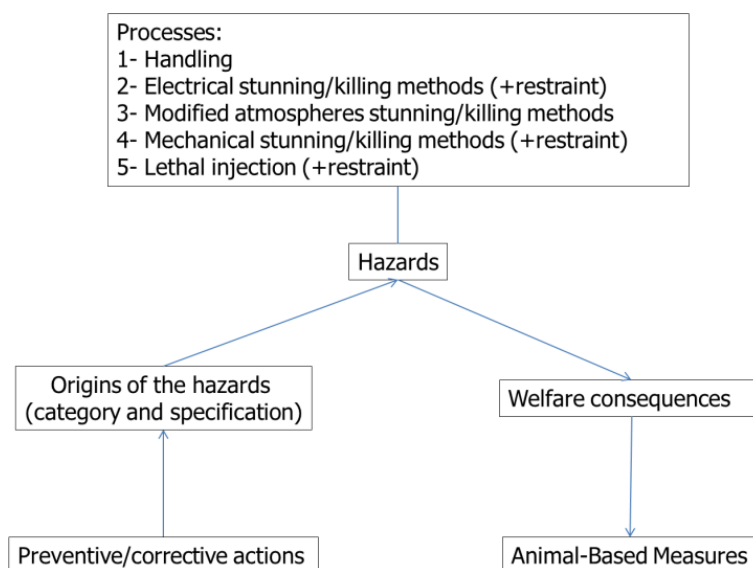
Processes:
1- Handling
2- Electrical stunning/killing methods (+restraint)
3- Modified atmospheres stunning/killing methods
4- Mechanical stunning/killing methods (+restraint)
5- Lethal injection (+restraint)

Hazards

Origins of the hazards (category and specification)

Welfare consequences

Preventive/corrective actions

Animal-Based Measures